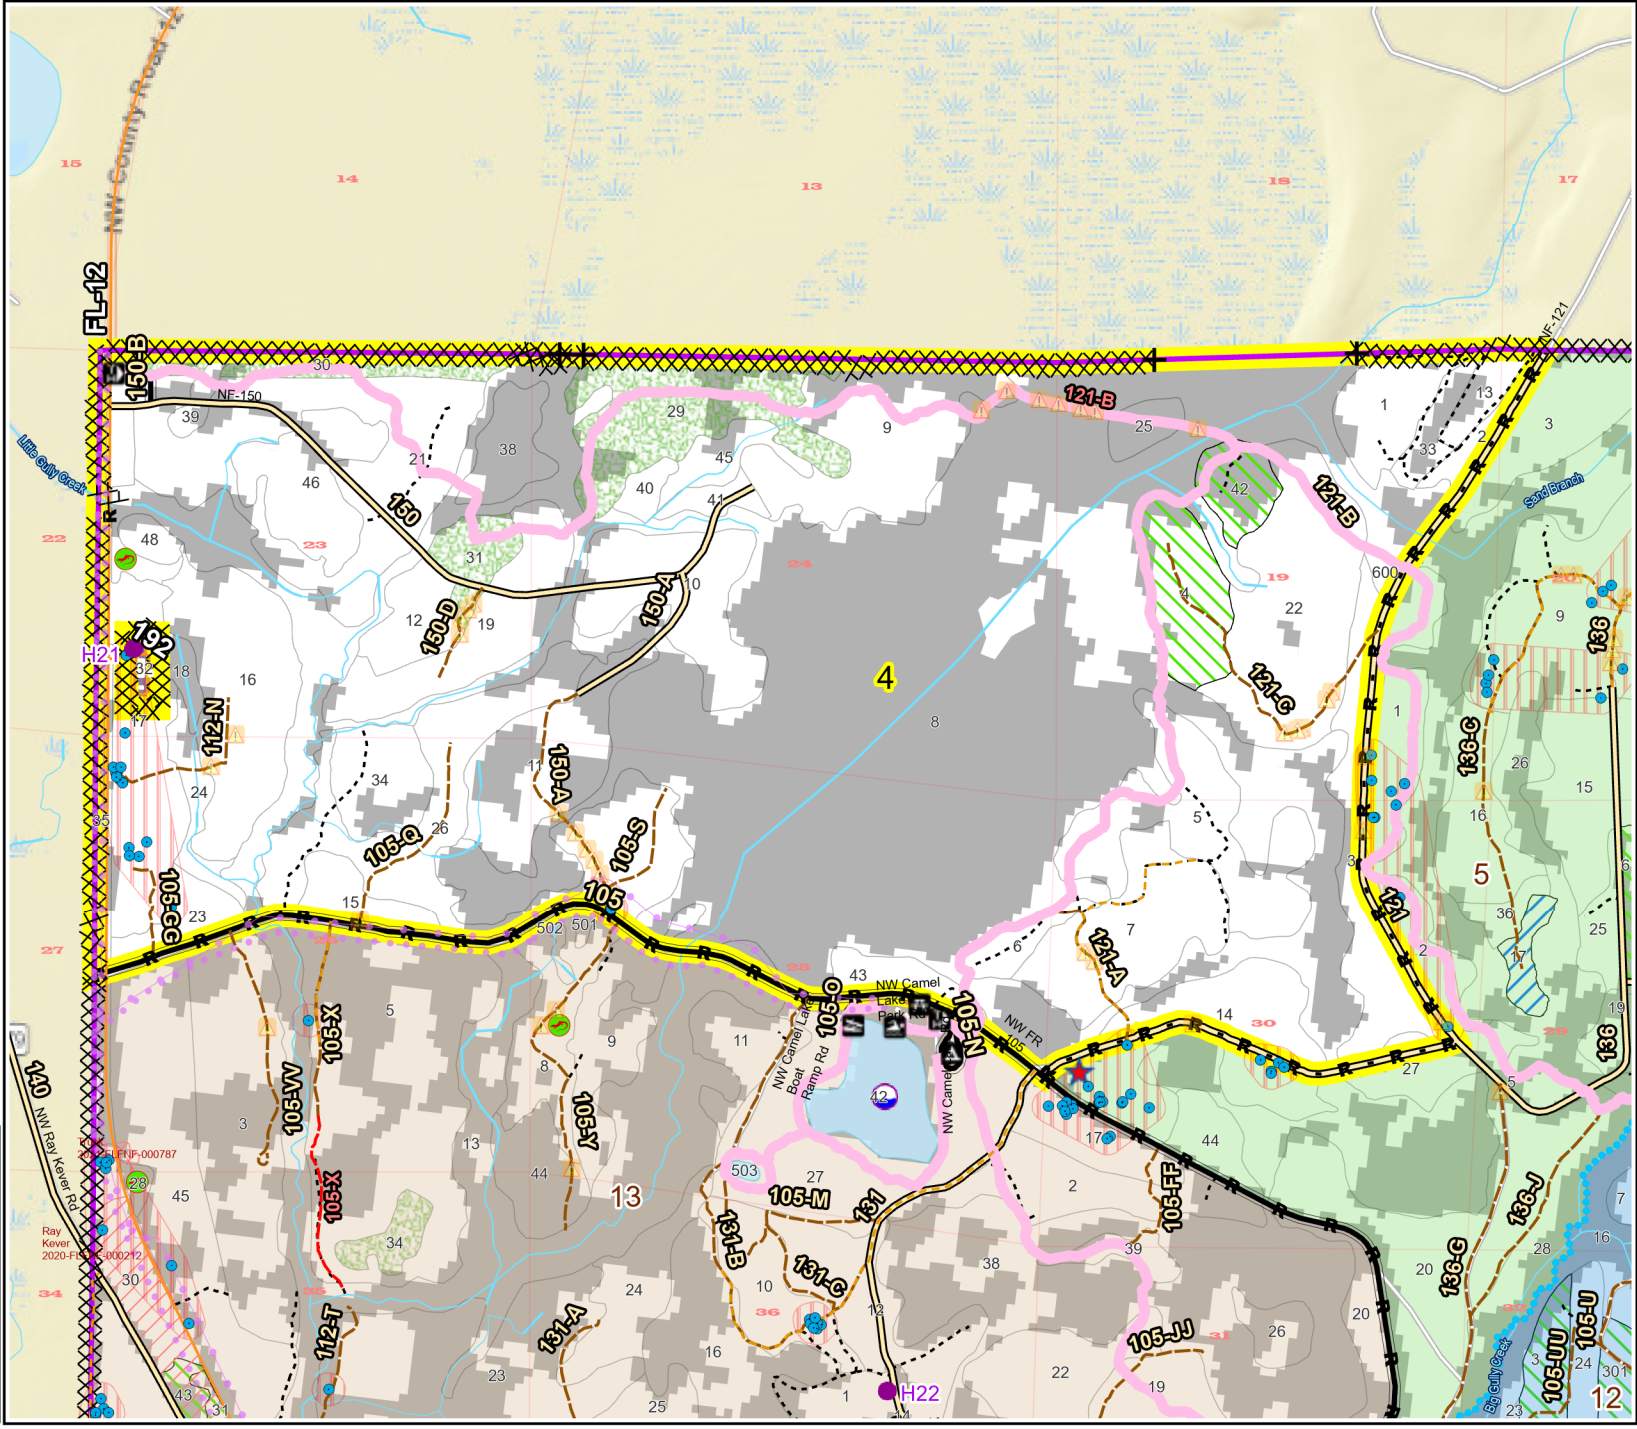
NW County Road 12
FL-12
15
14
13
18
17
NF-121
150-B
NF-150
30
39
Little Gully Creek
21
46
38
29
9
121-B
25
1
13
3
33
2
45
40
41
42
121-B
Sand Branch
150
48
22
23
31
24
150-A
10
19
600
22
4
9
12
150-D
19
192
H21
32
18
16
112-N
17
4
8
121-C
136
1
136-C
26
15
24
34
11
150-A
105-Q
26
105-S
5
16
35
105-CC
23
15
105
502
501
7
5
36
121
121-A
3
17
25
2
27
6
43
NW Camel Lake Park Rd
105-O
NW FR 105
105-N
14
30
19
136
5
105-X
5
105-VV
9
8
11
NW Camel Lake Boat Ramp Rd
42
NW Camel
27
140
NW Ray Kever Rd
3
13
105-Y
44
13
503
27
105-M
17
44
28
45
131
2
105-FF
136-J
7
34
131-B
Ray Kever 2020-FLFNF-000212
105-X
30
10
131-C
38
39
20
136-G
28
16
34
24
12
105-JJ
26
20
105-U
112-T
131-A
16
22
31
Big Gully Creek
105-UU
3
24
301
43
31
23
25
1
H22
19
23
12